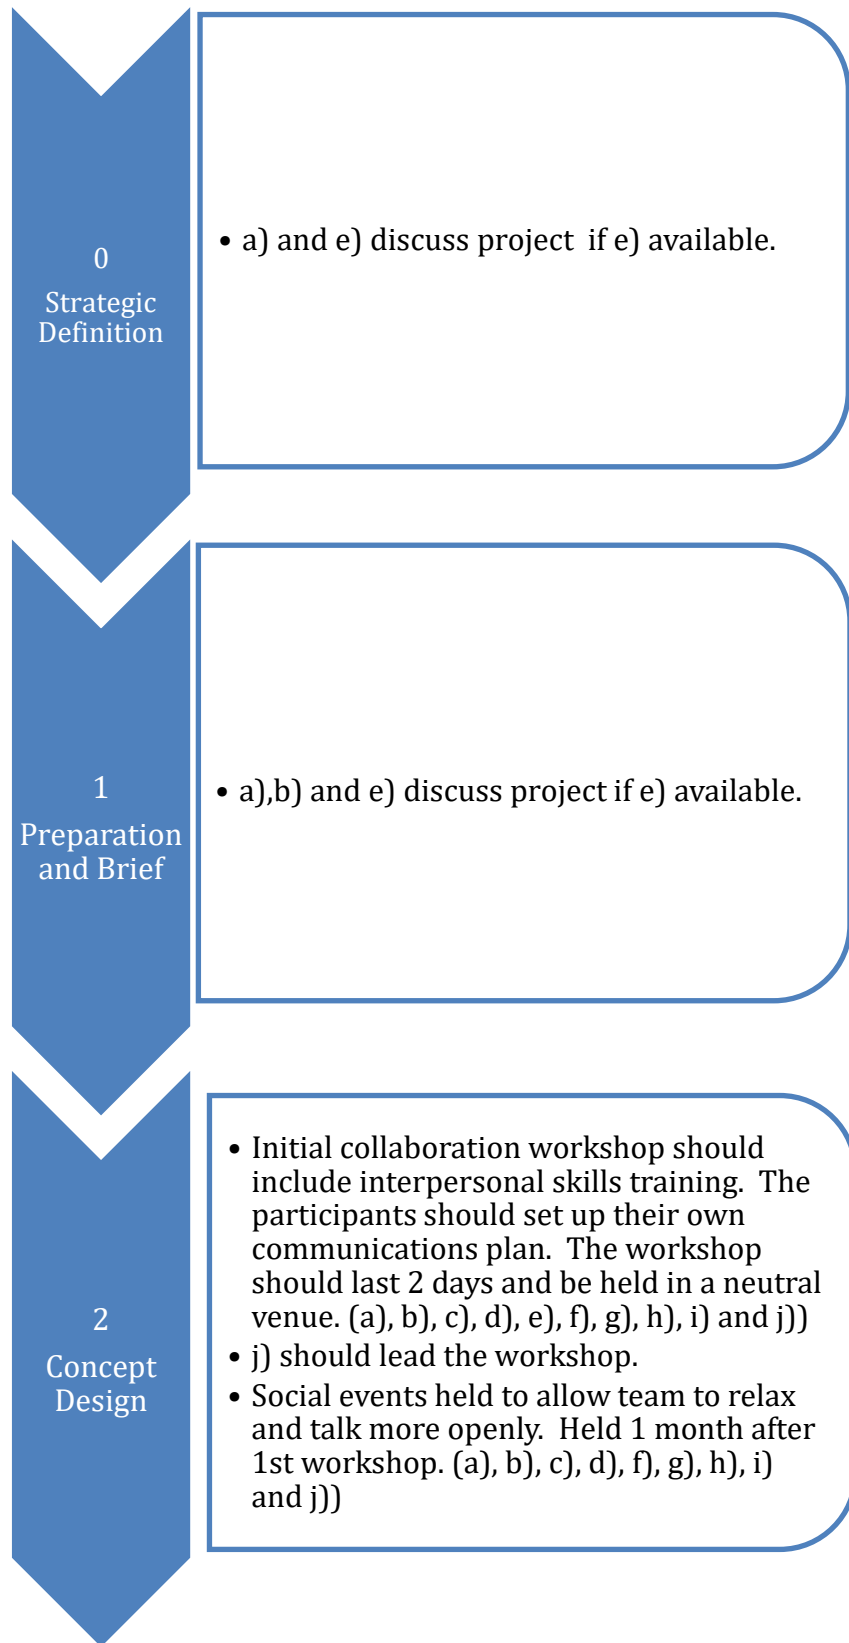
0
Strategic Definition

• a) and e) discuss project if e) available.

1
Preparation and Brief

• a),b) and e) discuss project if e) available.

2
Concept Design

• Initial collaboration workshop should include interpersonal skills training. The participants should set up their own communications plan. The workshop should last 2 days and be held in a neutral venue. (a), b), c), d), e), f), g), h), i) and j))
• j) should lead the workshop.
• Social events held to allow team to relax and talk more openly. Held 1 month after 1st workshop. (a), b), c), d), f), g), h), i) and j))